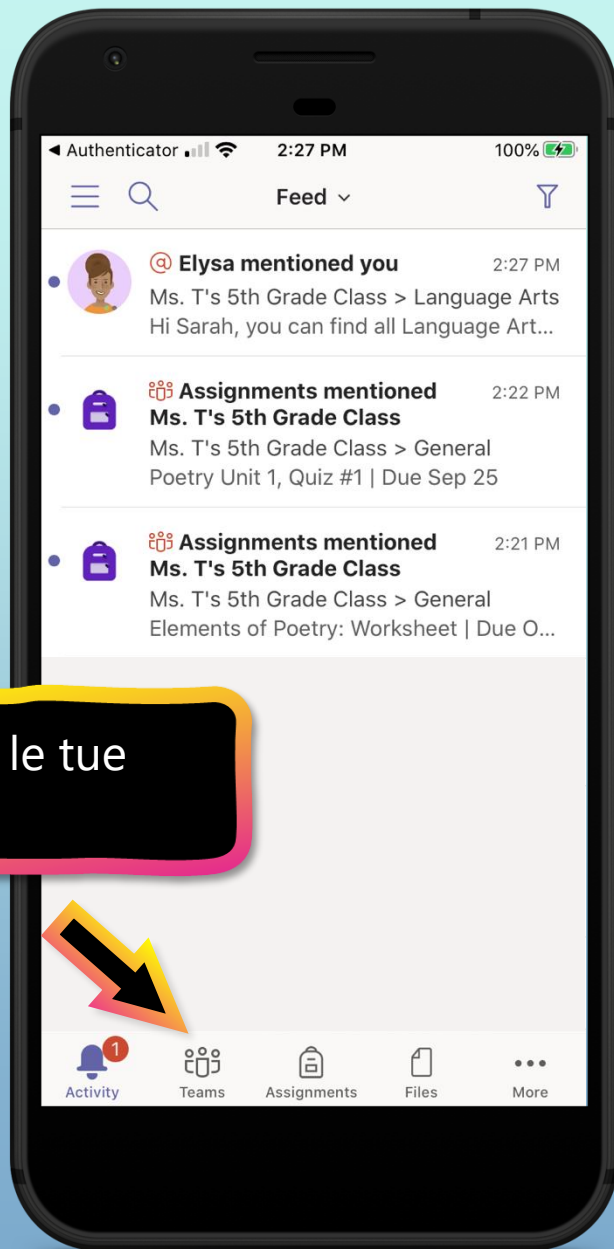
◀ Authenticator 2:27 PM 100%

Feed

@ Elysa mentioned you 2:27 PM
Ms. T's 5th Grade Class > Language Arts
Hi Sarah, you can find all Language Art...

Assignments mentioned 2:22 PM
Ms. T's 5th Grade Class
Ms. T's 5th Grade Class > General
Poetry Unit 1, Quiz #1 | Due Sep 25

Assignments mentioned 2:21 PM
Ms. T's 5th Grade Class
Ms. T's 5th Grade Class > General
Elements of Poetry: Worksheet | Due O...

le tue

1
Activity Teams Assignments Files More